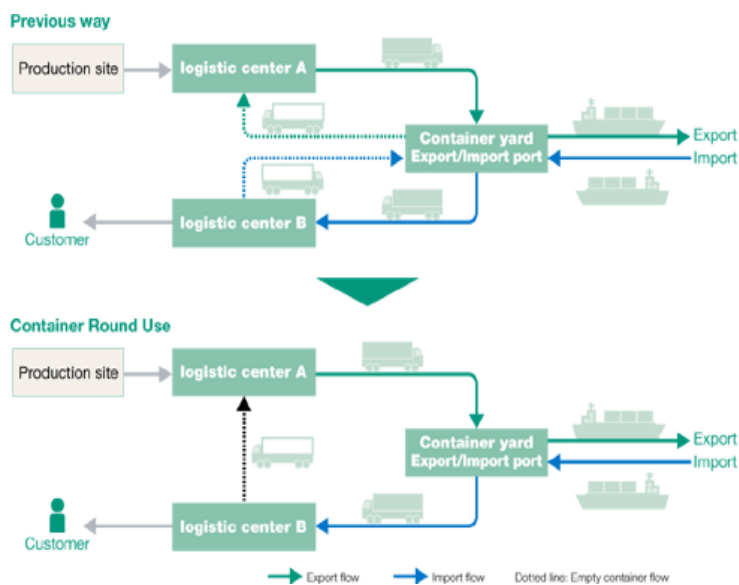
Previous way

Production site

logistic center A

Container yard
Export/Import port

Export

Import

logistic center B

Customer

Container Round Use

Production site

logistic center A

Container yard
Export/Import port

Export

Import

logistic center B

Customer

Export flow   Import flow   Dotted line: Empty container flow